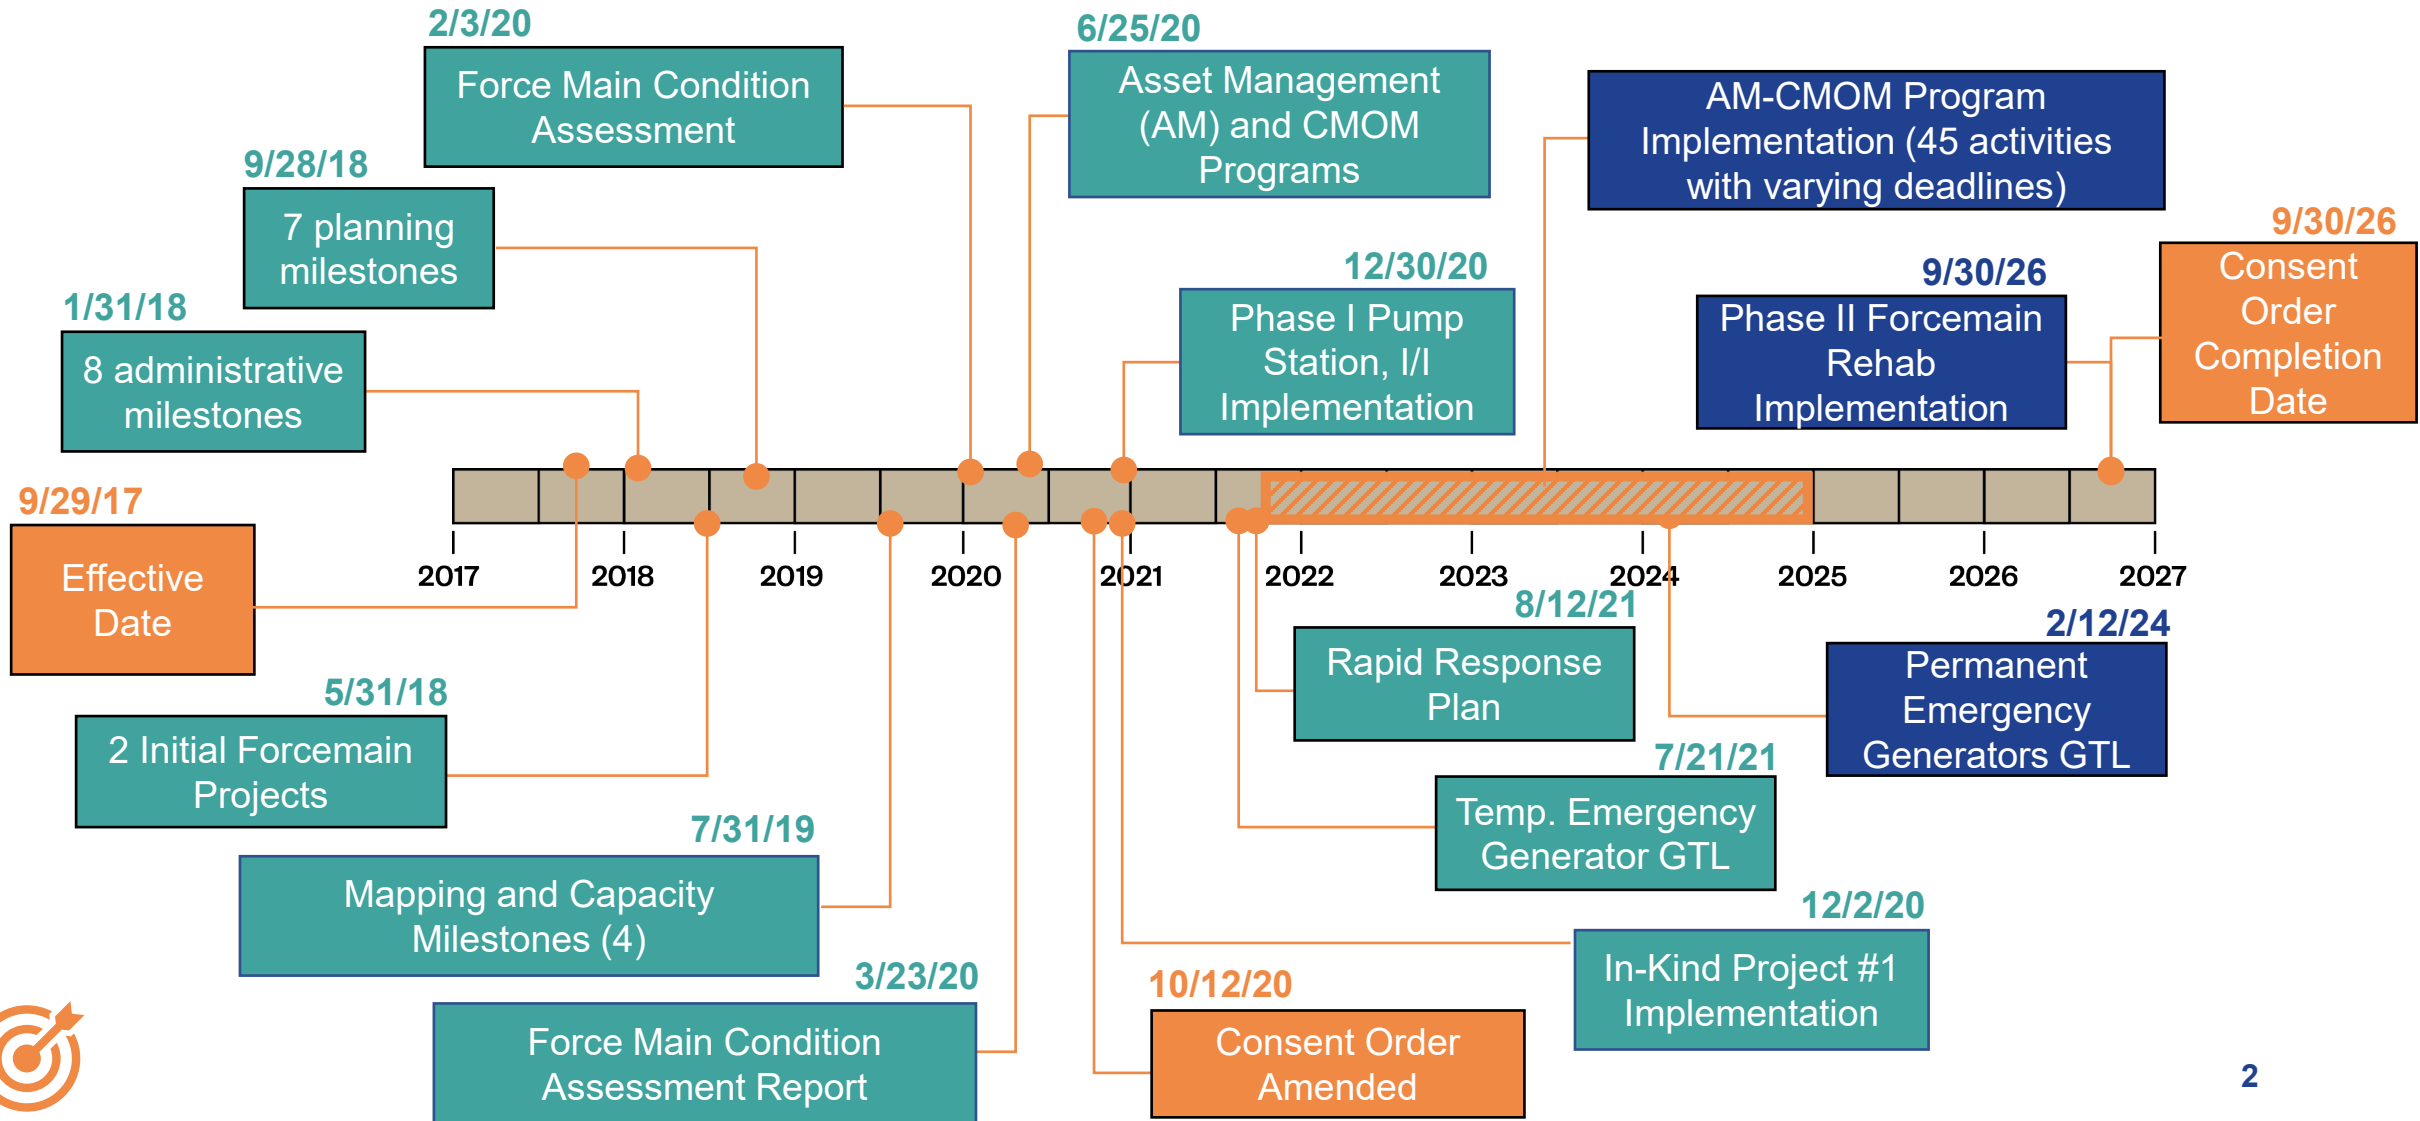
2/3/20
Force Main Condition Assessment

6/25/20
Asset Management (AM) and CMOM Programs

AM-CMOM Program Implementation (45 activities with varying deadlines)

9/28/18
7 planning milestones

1/31/18
8 administrative milestones

12/30/20
Phase I Pump Station, I/I Implementation

9/30/26
Phase II Forcemain Rehab Implementation

9/30/26
Consent Order Completion Date

9/29/17
Effective Date

2017 2018 2019 2020 2021 2022 2023 2024 2025 2026 2027

8/12/21
Rapid Response Plan

2/12/24
Permanent Emergency Generators GTL

5/31/18
2 Initial Forcemain Projects

7/21/21
Temp. Emergency Generator GTL

7/31/19
Mapping and Capacity Milestones (4)

12/2/20
In-Kind Project #1 Implementation

3/23/20
Force Main Condition Assessment Report

10/12/20
Consent Order Amended

2